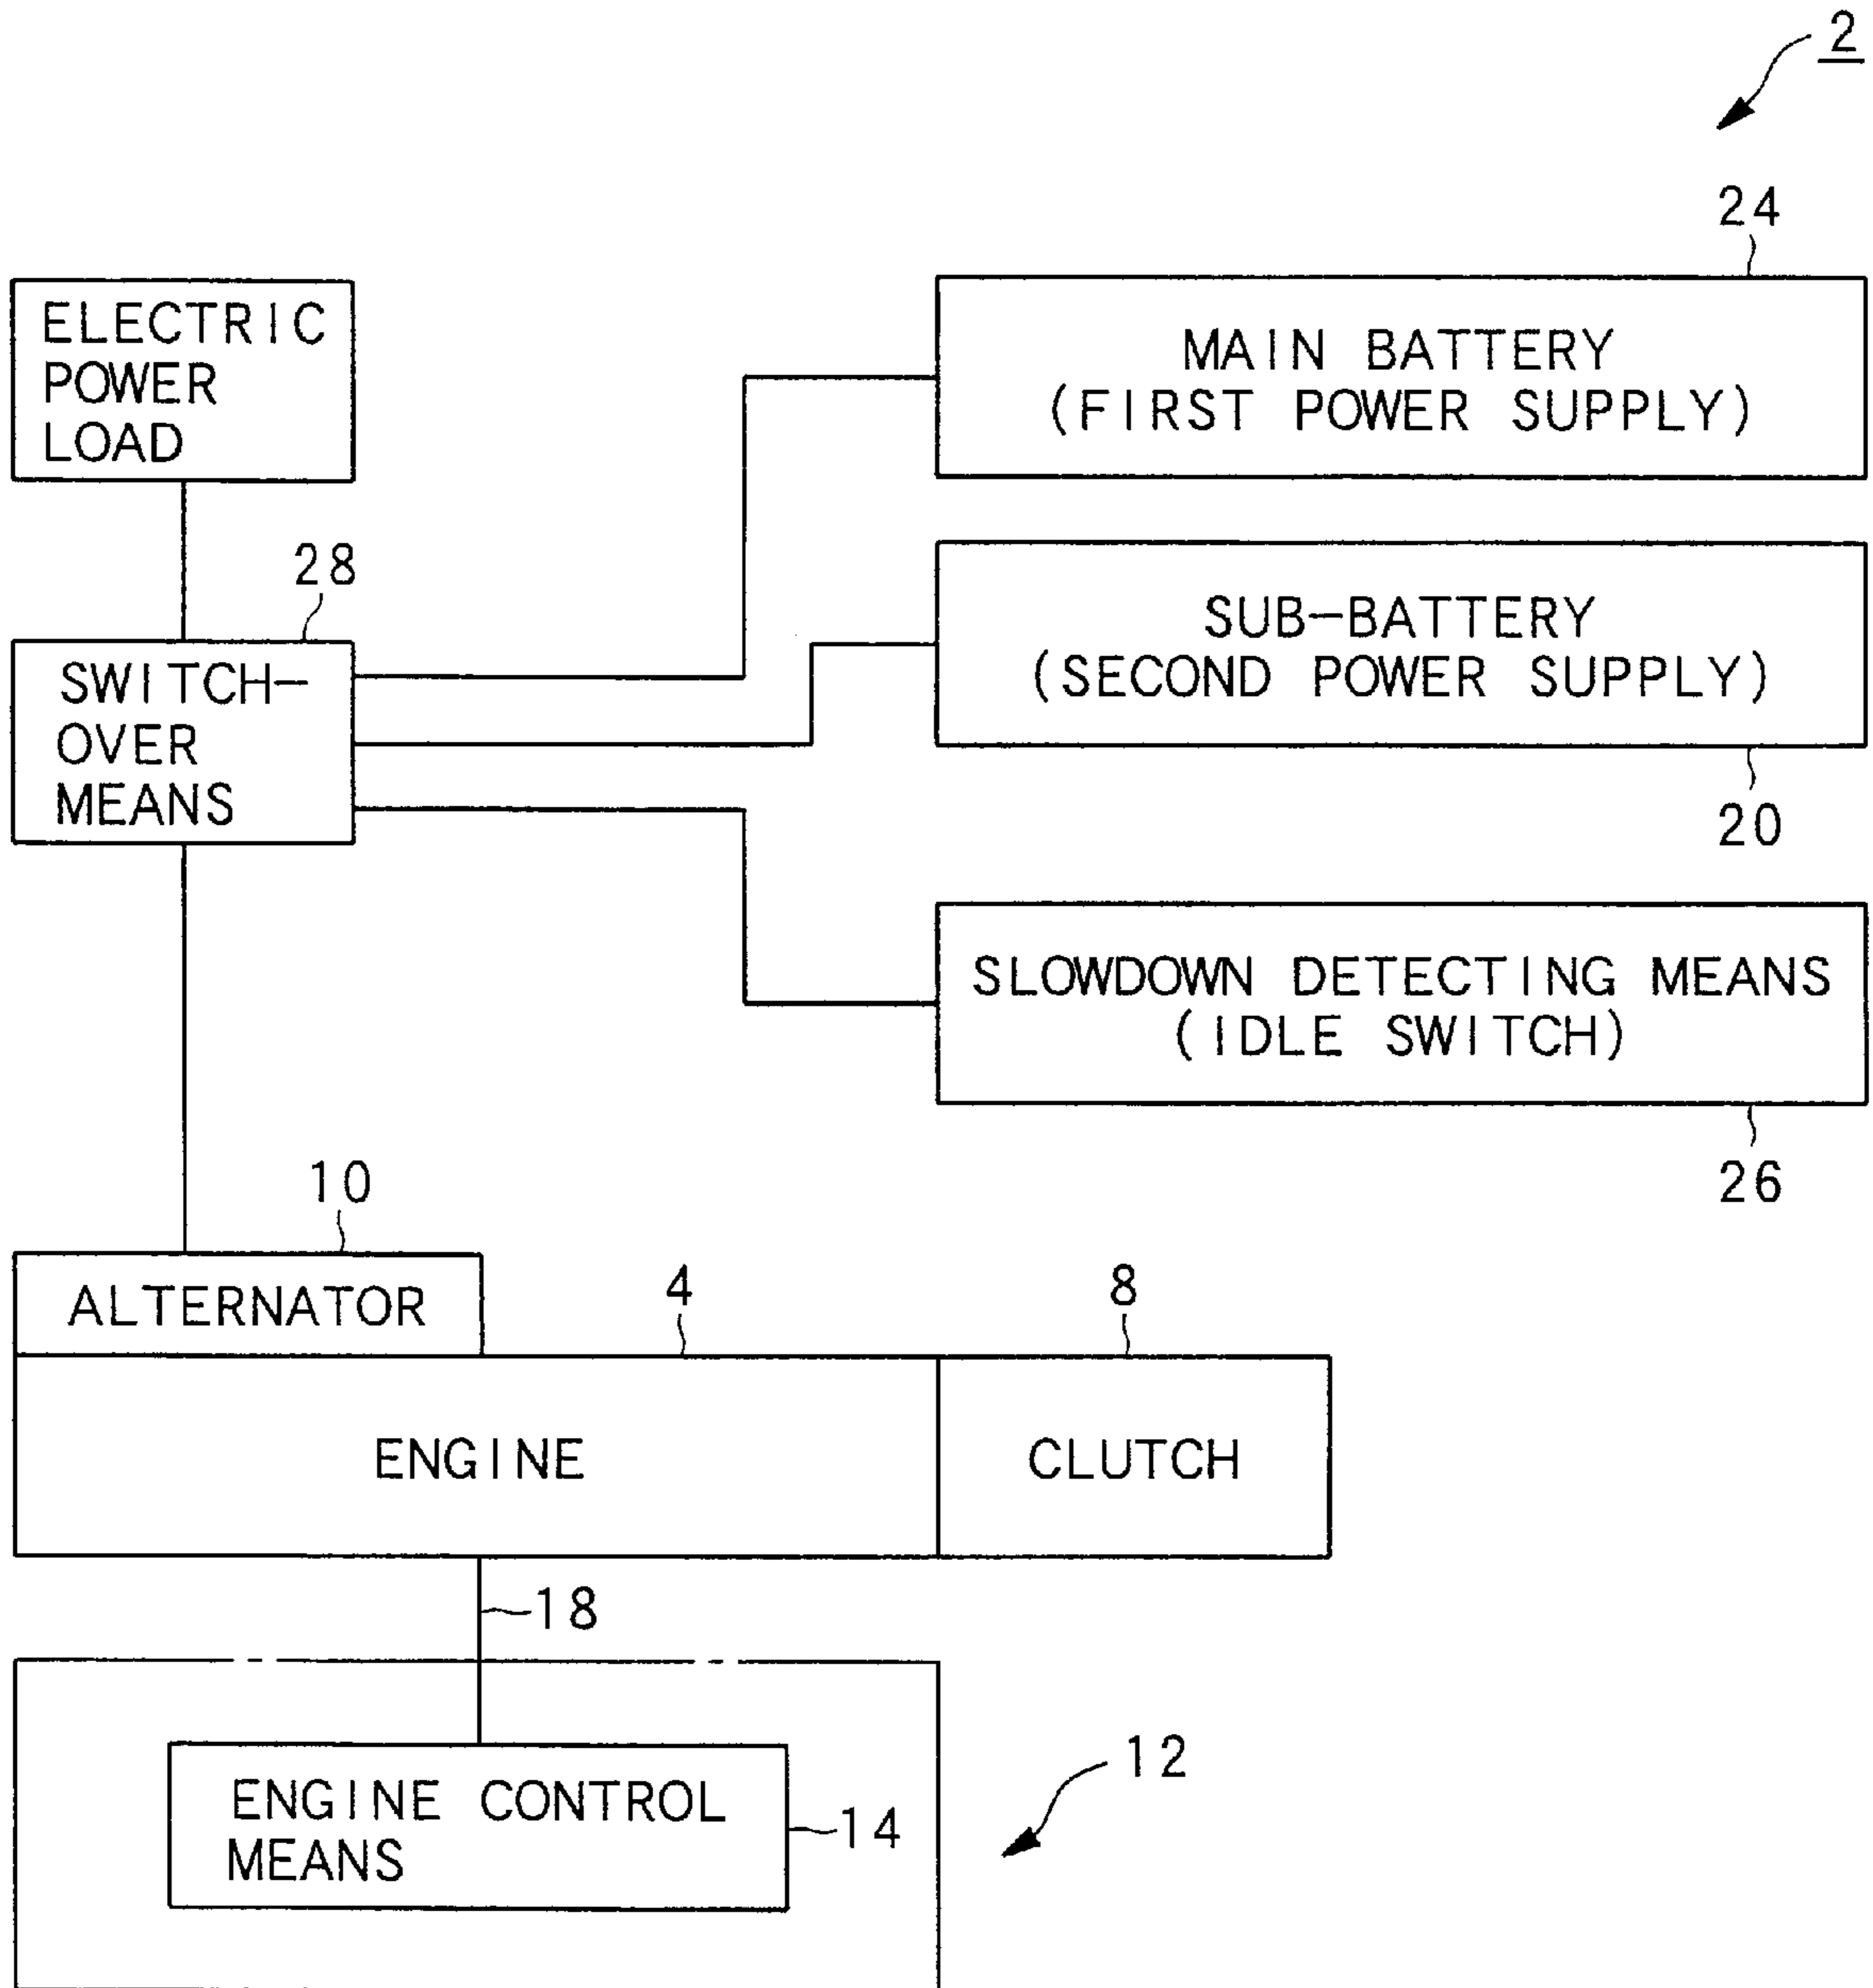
2

24

ELECTRIC POWER LOAD

MAIN BATTERY (FIRST POWER SUPPLY)

28

SWITCH-OVER MEANS

SUB-BATTERY (SECOND POWER SUPPLY)

20

SLOWDOWN DETECTING MEANS (IDLE SWITCH)

26

10

ALTERNATOR

4

8

ENGINE

CLUTCH

18

12

ENGINE CONTROL MEANS

14